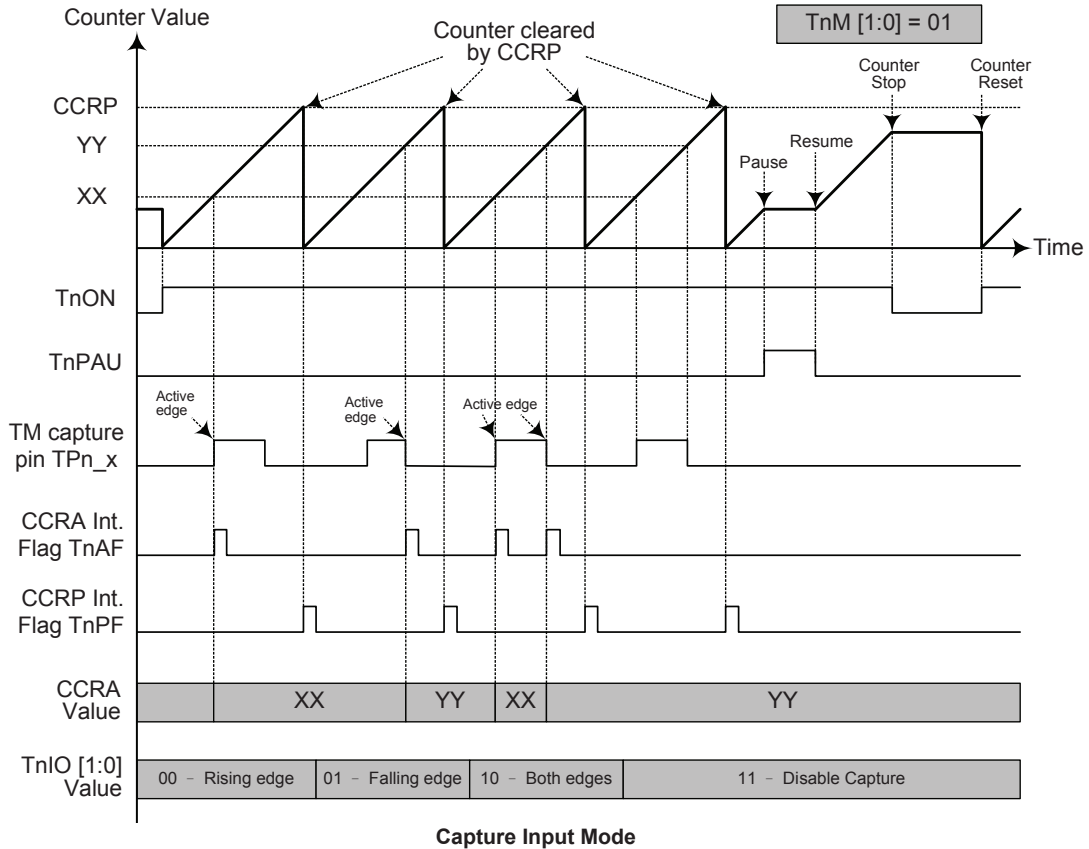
Counter Value

TnM [1:0] = 01

Counter cleared by CCRP

Counter Stop

Counter Reset

CCRP

YY

XX

Resume

Pause

Time

TnON

TnPAU

Active edge

Active edge

Active edge

TM capture pin TPn_x

CCRA Int. Flag TnAF

CCRP Int. Flag TnPF

CCRA Value

XX

YY

XX

YY

TnIO [1:0] Value

00 – Rising edge

01 – Falling edge

10 – Both edges

11 – Disable Capture

Capture Input Mode